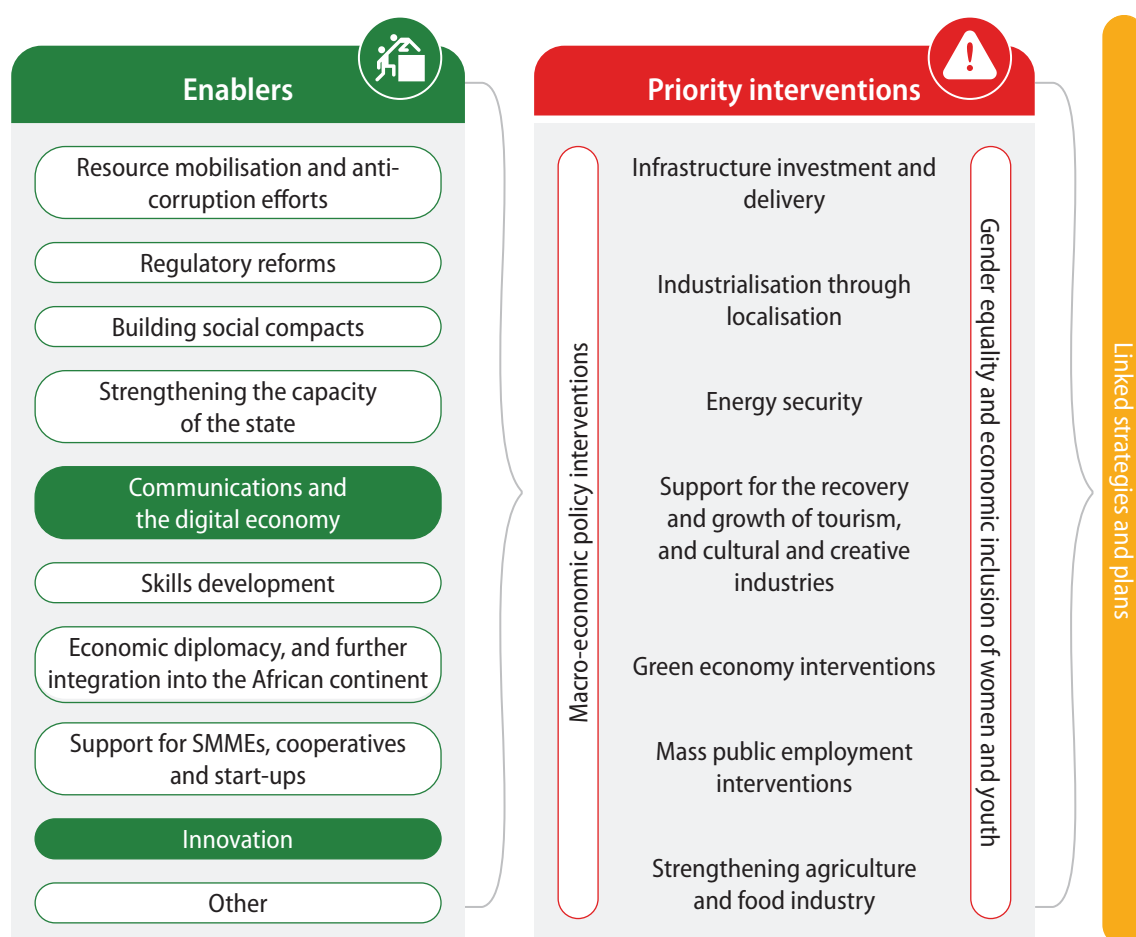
Enablers

Resource mobilisation and anti-corruption efforts

Regulatory reforms

Building social compacts

Strengthening the capacity of the state

Communications and the digital economy

Skills development

Economic diplomacy, and further integration into the African continent

Support for SMMEs, cooperatives and start-ups

Innovation

Other

Priority interventions

Macro-economic policy interventions

Infrastructure investment and delivery

Industrialisation through localisation

Energy security

Support for the recovery and growth of tourism, and cultural and creative industries

Green economy interventions

Mass public employment interventions

Strengthening agriculture and food industry

Gender equality and economic inclusion of women and youth

Linked strategies and plans